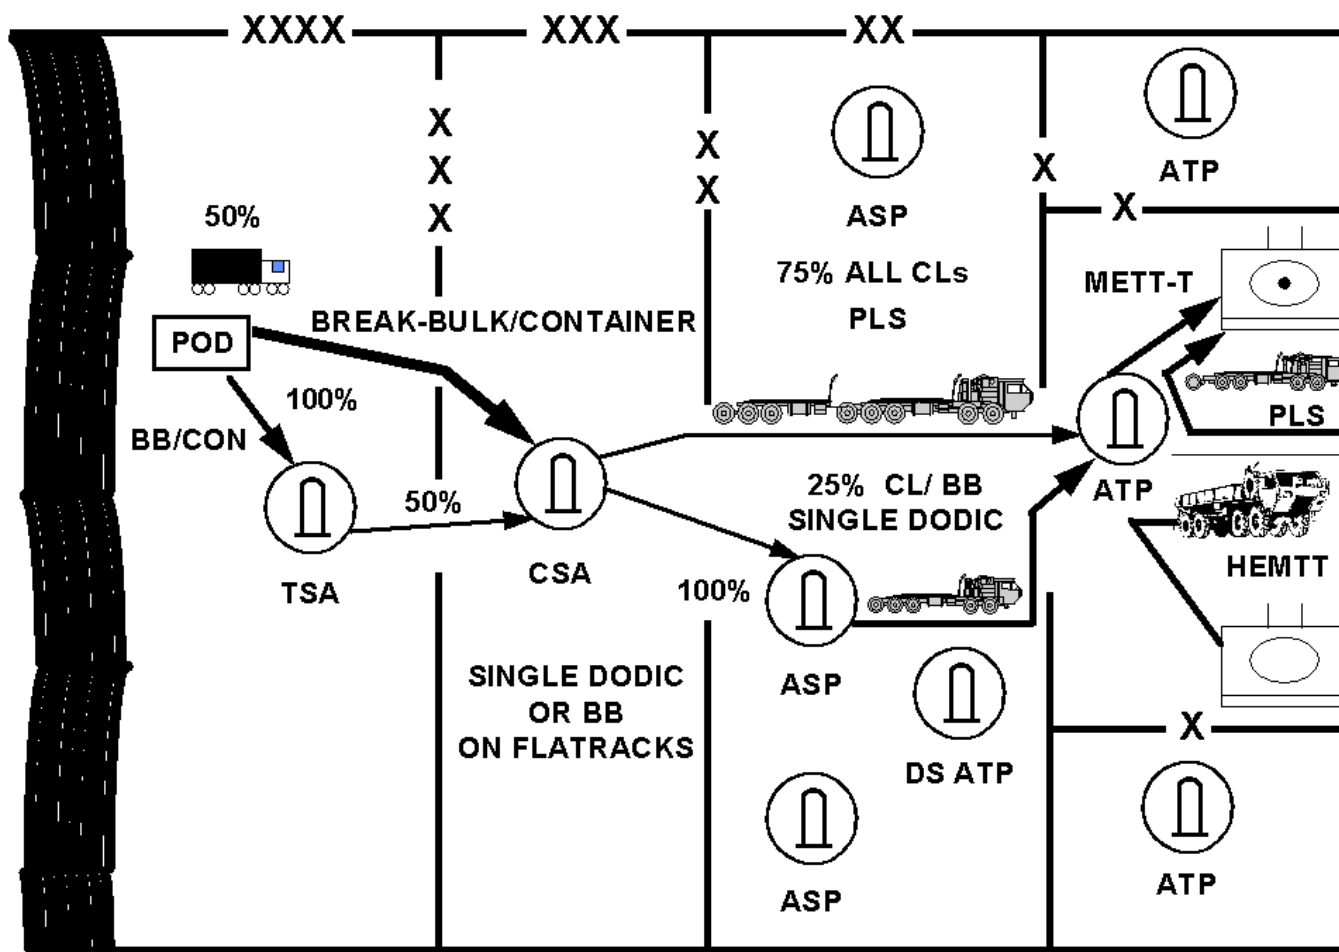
XXXX XXX XX

X
X
X

X
X

X

X

50%

POD

BREAK-BULK/CONTAINER

100%

BB/CON

50%

TSA

CSA

ASP

75% ALL CLs

PLS

ATP

METT-T

PLS

ATP

25% CL/ BB
SINGLE DODIC

HEMTT

100%

ASP

SINGLE DODIC
OR BB
ON FLATRACKS

DS ATP

ASP

X

ATP